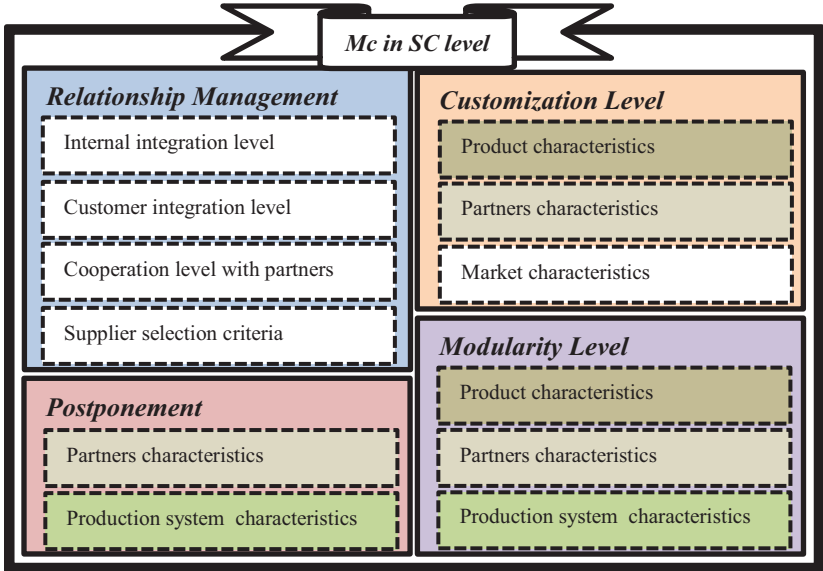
Mc in SC level

Relationship Management

Internal integration level

Customer integration level

Cooperation level with partners

Supplier selection criteria

Customization Level

Product characteristics

Partners characteristics

Market characteristics

Postponement

Partners characteristics

Production system characteristics

Modularity Level

Product characteristics

Partners characteristics

Production system characteristics